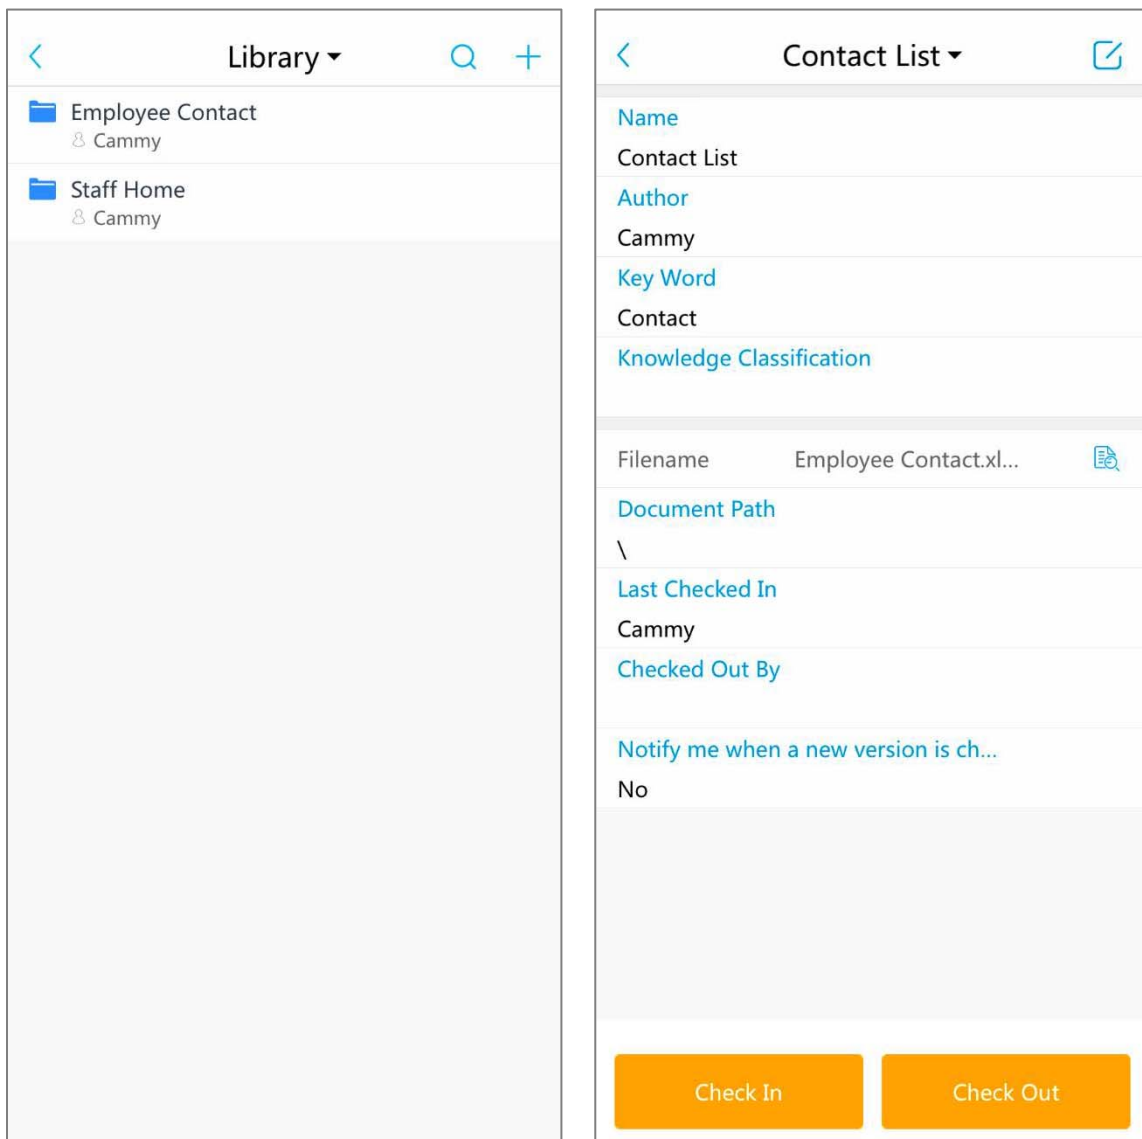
Library

Employee Contact
Cammy

Staff Home
Cammy

Contact List

Name
Contact List

Author
Cammy

Key Word
Contact

Knowledge Classification

Filename Employee Contact.xl...

Document Path
\

Last Checked In
Cammy

Checked Out By

Notify me when a new version is ch...
No

Check In

Check Out